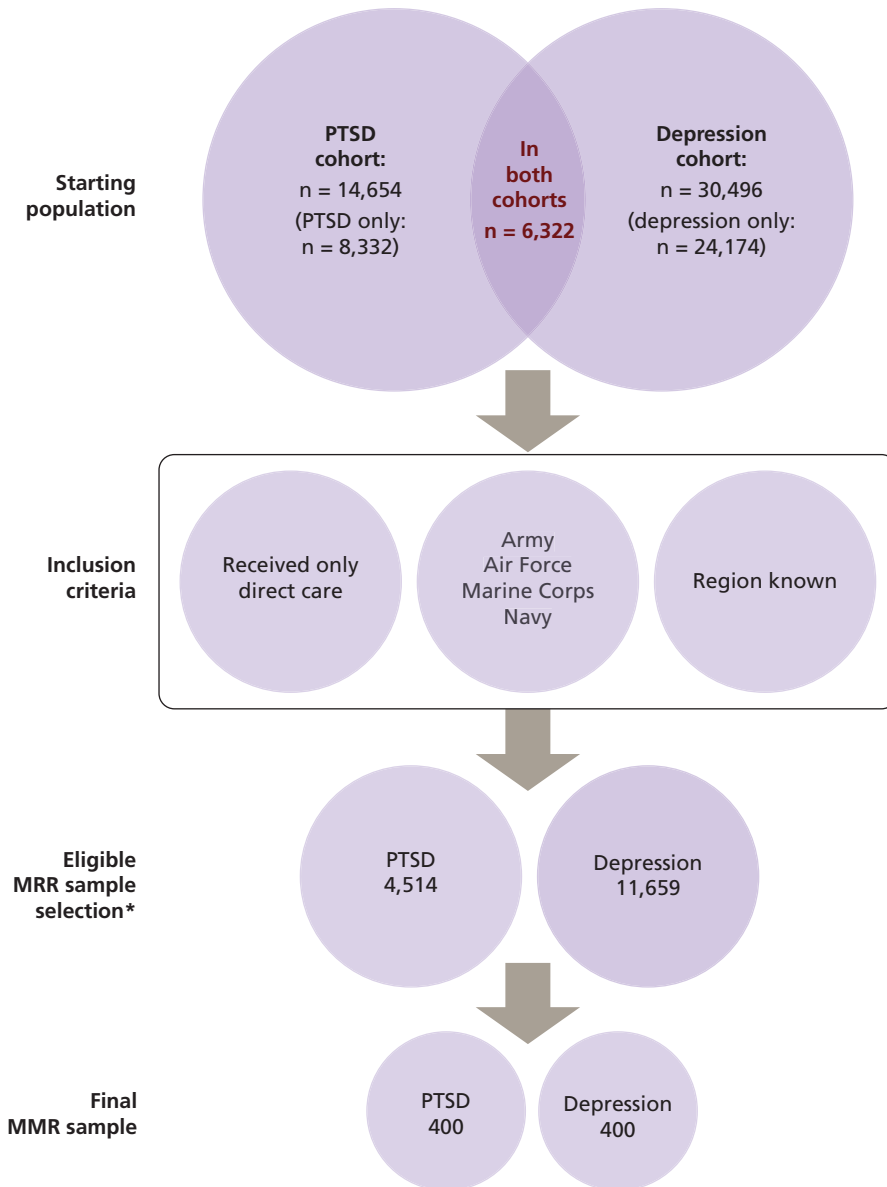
Starting population

PTSD cohort:
n = 14,654
(PTSD only: n = 8,332)

In both cohorts
n = 6,322

Depression cohort:
n = 30,496
(depression only: n = 24,174)

Inclusion criteria

Received only direct care

Army
Air Force
Marine Corps
Navy

Region known

Eligible MRR sample selection*

PTSD
4,514

Depression
11,659

Final MMR sample

PTSD
400

Depression
400